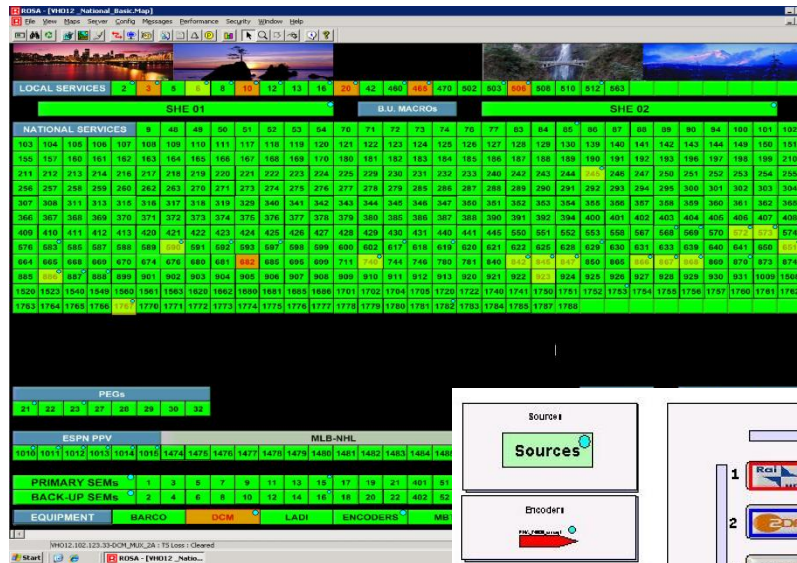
ROSA - [VHO12 _National_Basic.Map]
File View Maps Server Config Messages Performance Security Window Help

LOCAL SERVICES 2 3 5 6 8 10 12 13 16 20 42 460 468 470 502 503 506 508 510 512 863

SHE 01 B.U. MACROs SHE 02

NATIONAL SERVICES 9 46 48 50 51 52 53 54 70 71 72 73 74 76 77 83 84 85 86 87 88 89 90 94 100 101 102
103 104 106 106 107 108 109 110 111 117 118 119 120 121 122 123 124 125 126 127 128 129 130 139 140 141 142 143 144 149 150 151
155 157 160 161 162 163 164 165 166 167 168 169 170 180 181 182 183 184 185 186 187 188 189 190 191 192 193 196 197 198 199 210
211 212 213 214 216 217 218 219 220 221 222 223 224 225 229 230 231 232 233 240 242 243 244 245 246 247 250 251 252 253 254 255
256 257 258 259 260 262 263 270 271 273 274 275 276 277 278 279 285 286 287 288 289 290 291 292 293 294 295 300 301 302 303 304
307 308 311 313 315 316 317 318 319 329 340 341 342 343 344 345 346 347 350 351 352 353 354 355 356 357 358 359 360 361 362 365
366 367 368 369 370 371 372 373 374 375 376 377 378 379 380 385 386 387 388 390 391 392 394 400 401 402 403 404 405 406 407 408
409 410 411 412 413 420 421 422 423 424 425 426 427 428 429 430 431 440 441 445 550 551 552 553 558 567 568 569 570 572 573 574
576 583 585 587 588 589 590 591 592 593 597 598 599 600 602 617 618 619 620 621 622 625 628 629 630 631 633 639 640 641 660 651
664 665 666 669 670 674 676 680 681 682 685 695 699 711 740 744 746 780 781 840 842 845 847 850 865 866 867 868 860 870 873 874
885 886 887 888 899 901 902 903 904 905 906 907 908 909 910 911 912 913 920 921 922 923 924 925 926 927 928 929 930 931 1099 1500
1520 1523 1540 1549 1560 1561 1563 1620 1662 1680 1681 1685 1686 1701 1702 1704 1705 1720 1722 1740 1741 1750 1751 1752 1753 1754 1755 1756 1757 1760 1761 1762
1763 1764 1765 1766 1767 1770 1771 1772 1773 1774 1775 1776 1777 1778 1779 1780 1781 1782 1783 1784 1785 1787 1788

PEGs
21 22 23 27 28 29 30 32

ESPN PPV MLB-NHL
1010 1011 1012 1013 1014 1015 1474 1475 1476 1477 1478 1479 1480 1481 1482 1483 1484 148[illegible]

PRIMARY SEMs 1 3 5 7 9 11 13 15 17 19 21 401 51
BACK-UP SEMs 2 4 6 8 10 12 14 16 18 20 22 402 52

EQUIPMENT BARCO DCM LADI ENCODERS MB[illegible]

Sources
Sources

Encoders

1 Rai
2

VHO12.102.123.33-DCM_MUX_2A : TS Loss : Cleared
Start ROSA - [VHO12 _Natio...